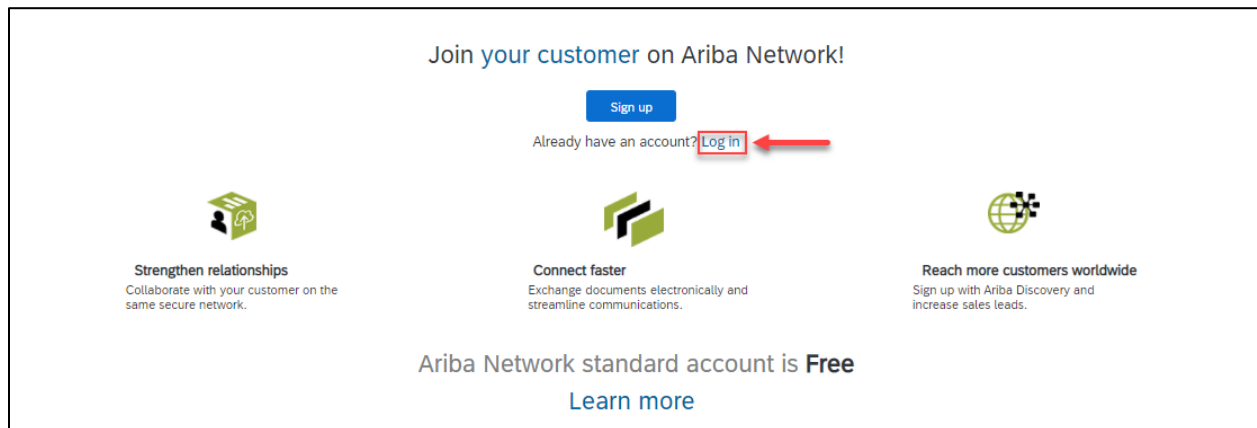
Join your customer on Ariba Network!

Sign up

Already have an account? Log in

Strengthen relationships
Collaborate with your customer on the same secure network.

Connect faster
Exchange documents electronically and streamline communications.

Reach more customers worldwide
Sign up with Ariba Discovery and increase sales leads.

Ariba Network standard account is Free

Learn more